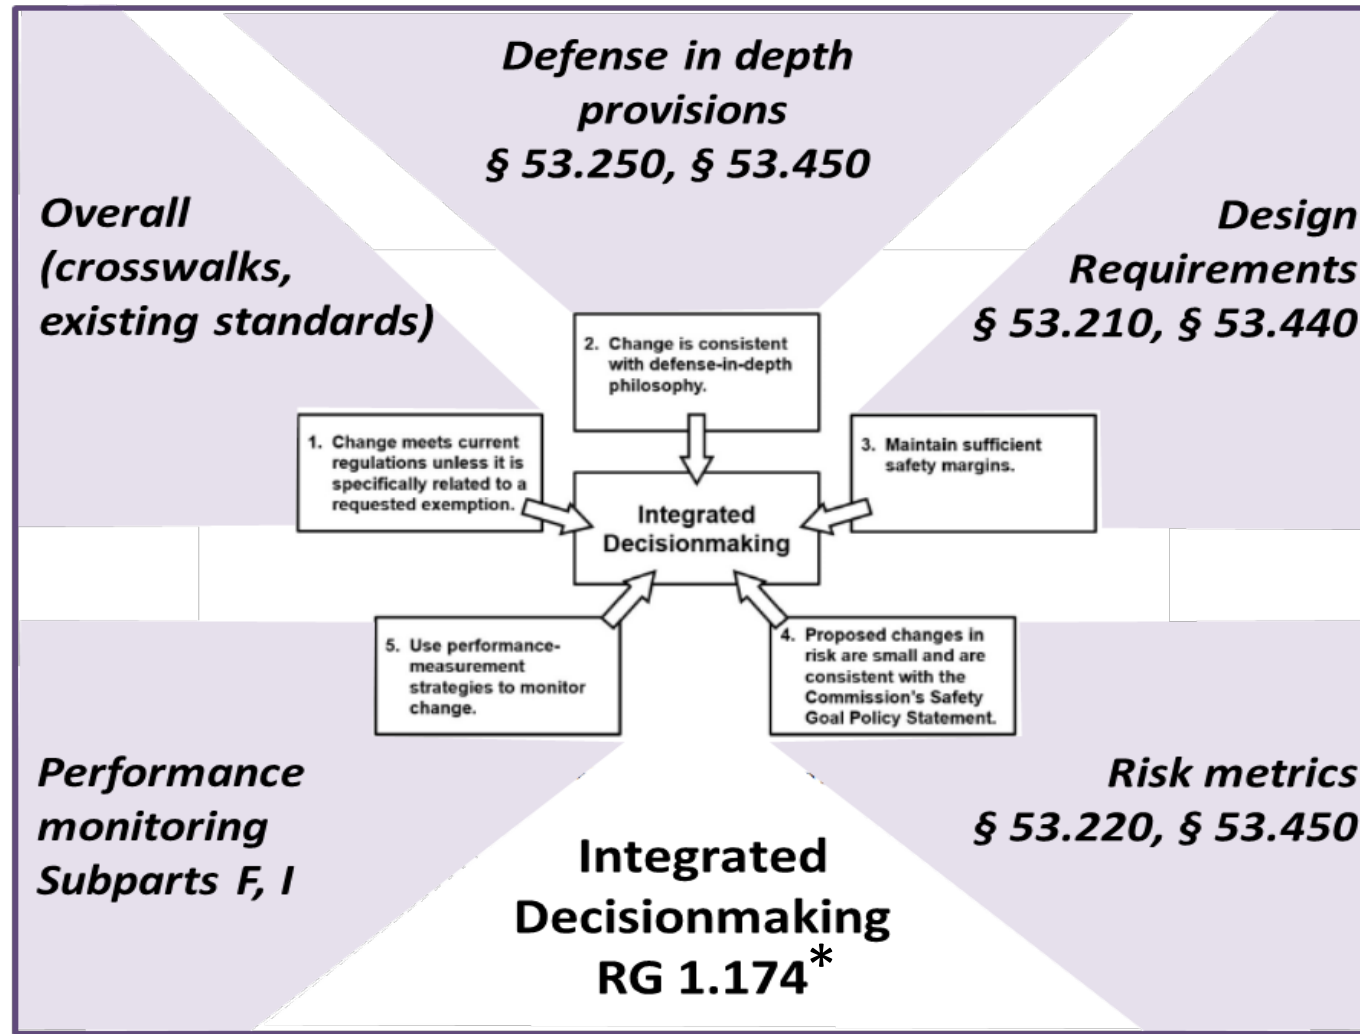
Defense in depth provisions
§ 53.250, § 53.450

Overall (crosswalks, existing standards)

Design Requirements
§ 53.210, § 53.440

2. Change is consistent with defense-in-depth philosophy.

1. Change meets current regulations unless it is specifically related to a requested exemption.

3. Maintain sufficient safety margins.

Integrated Decisionmaking

5. Use performance-measurement strategies to monitor change.

4. Proposed changes in risk are small and are consistent with the Commission's Safety Goal Policy Statement.

Performance monitoring
Subparts F, I

Risk metrics
§ 53.220, § 53.450

Integrated Decisionmaking
RG 1.174*